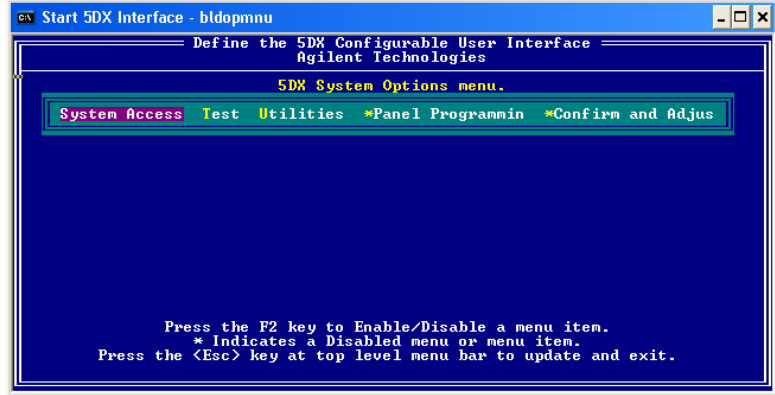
Start 5DX Interface - bldopmnu

Define the 5DX Configurable User Interface
Agilent Technologies

5DX System Options menu.

System Access  Test  Utilities  *Panel Programmin  *Confirm and Adjus

Press the F2 key to Enable/Disable a menu item.
* Indicates a Disabled menu or menu item.
Press the <Esc> key at top level menu bar to update and exit.